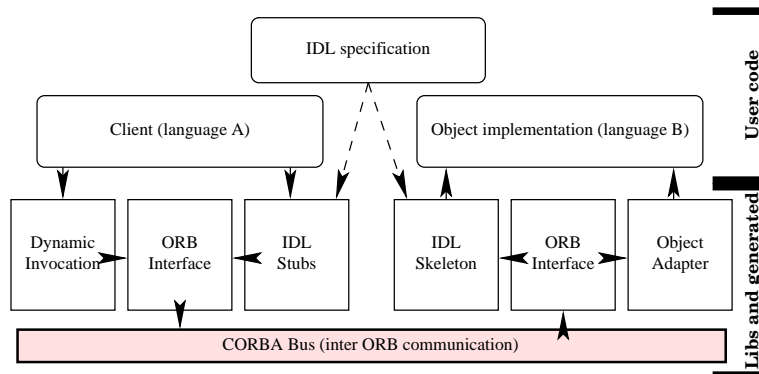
IDL specification

Client (language A)

Object implementation (language B)

Dynamic Invocation

ORB Interface

IDL Stubs

IDL Skeleton

ORB Interface

Object Adapter

CORBA Bus (inter ORB communication)

User code

Libs and generated